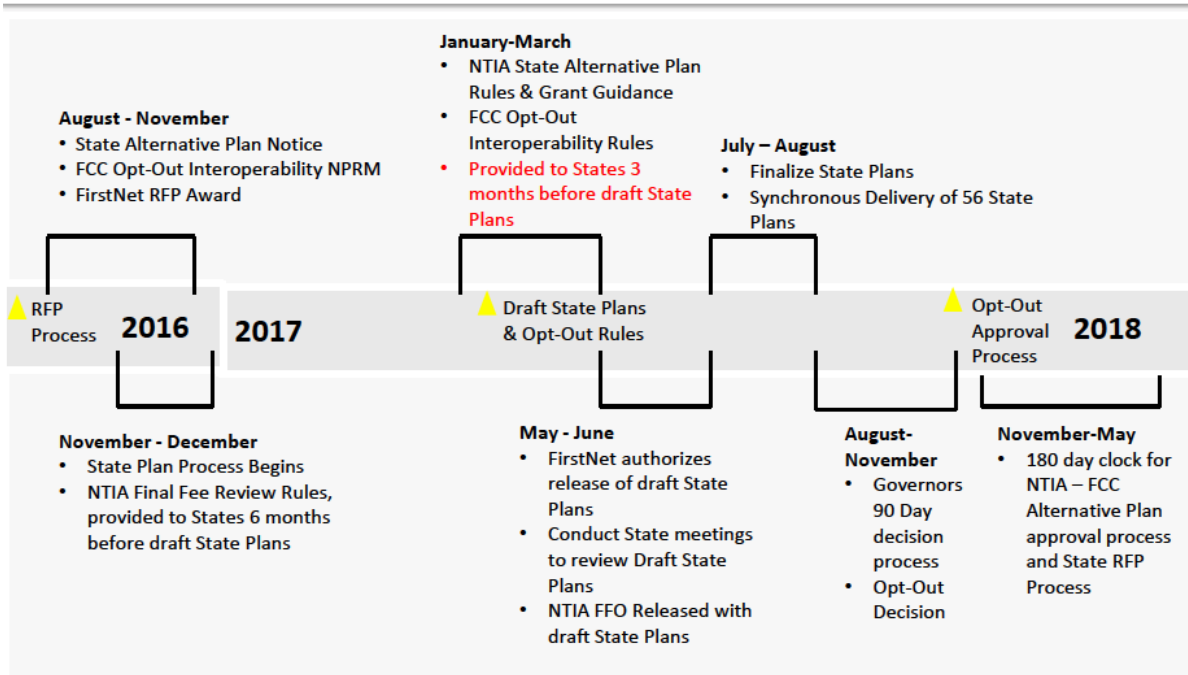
January-March
- NTIA State Alternative Plan Rules & Grant Guidance
- FCC Opt-Out Interoperability Rules
- Provided to States 3 months before draft State Plans

August - November
- State Alternative Plan Notice
- FCC Opt-Out Interoperability NPRM
- FirstNet RFP Award

July – August
- Finalize State Plans
- Synchronous Delivery of 56 State Plans

RFP Process

2016

2017

Draft State Plans & Opt-Out Rules

Opt-Out Approval Process

2018

November - December
- State Plan Process Begins
- NTIA Final Fee Review Rules, provided to States 6 months before draft State Plans

May - June
- FirstNet authorizes release of draft State Plans
- Conduct State meetings to review Draft State Plans
- NTIA FFO Released with draft State Plans

August-November
- Governors 90 Day decision process
- Opt-Out Decision

November-May
- 180 day clock for NTIA – FCC Alternative Plan approval process and State RFP Process